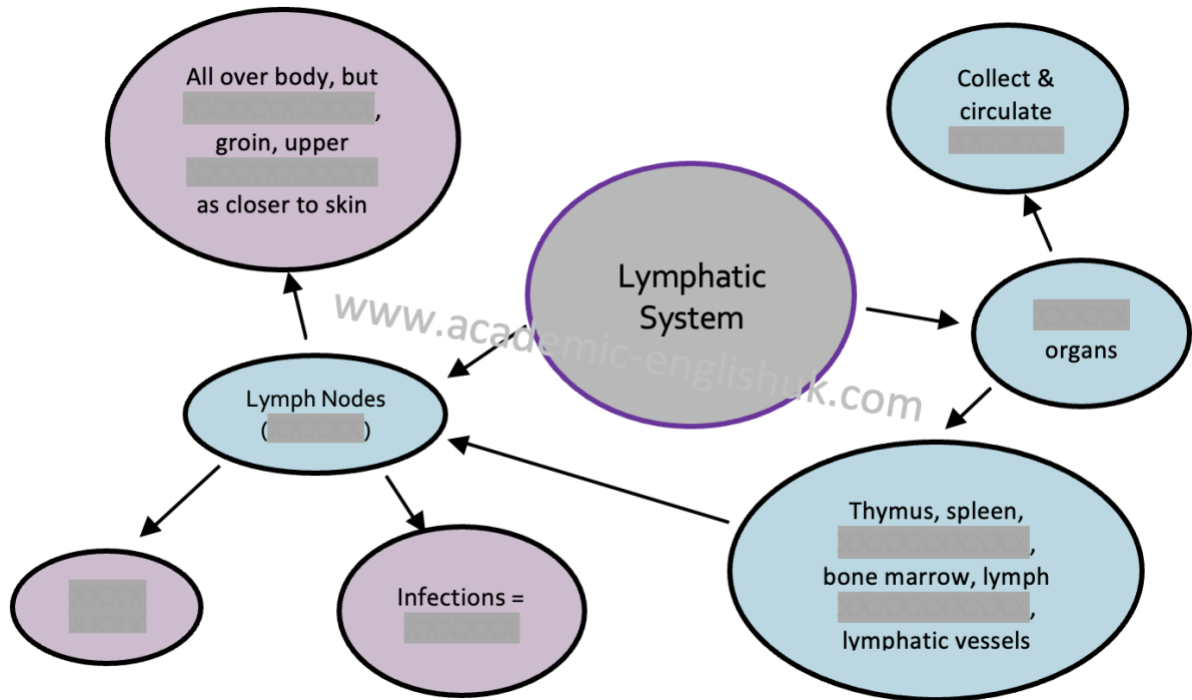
All over body, but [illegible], groin, upper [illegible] as closer to skin

Collect & circulate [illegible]

Lymphatic System

www.academic-englishuk.com

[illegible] organs

Lymph Nodes ([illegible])

Thymus, spleen, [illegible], bone marrow, lymph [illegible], lymphatic vessels

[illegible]

Infections = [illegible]